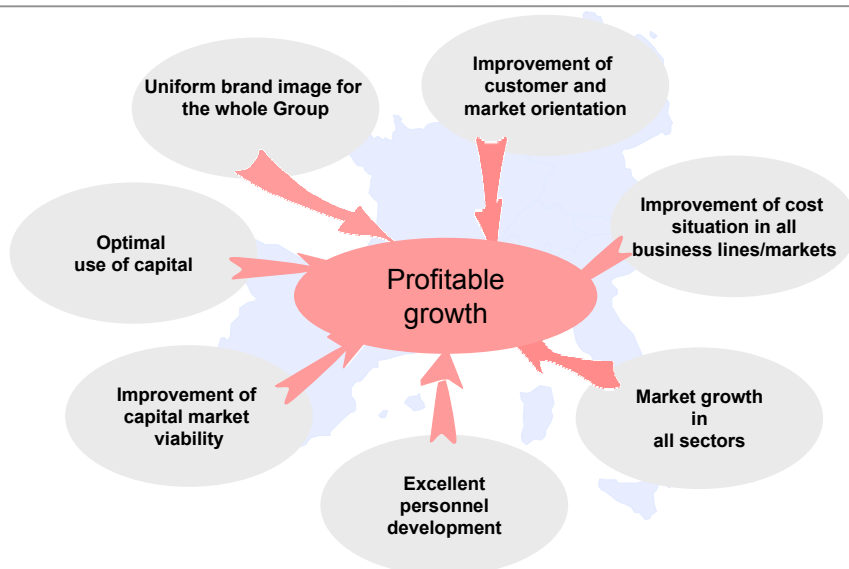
Uniform brand image for the whole Group

Improvement of customer and market orientation

Improvement of cost situation in all business lines/markets

Optimal use of capital

Profitable growth

Improvement of capital market viability

Market growth in all sectors

Excellent personnel development